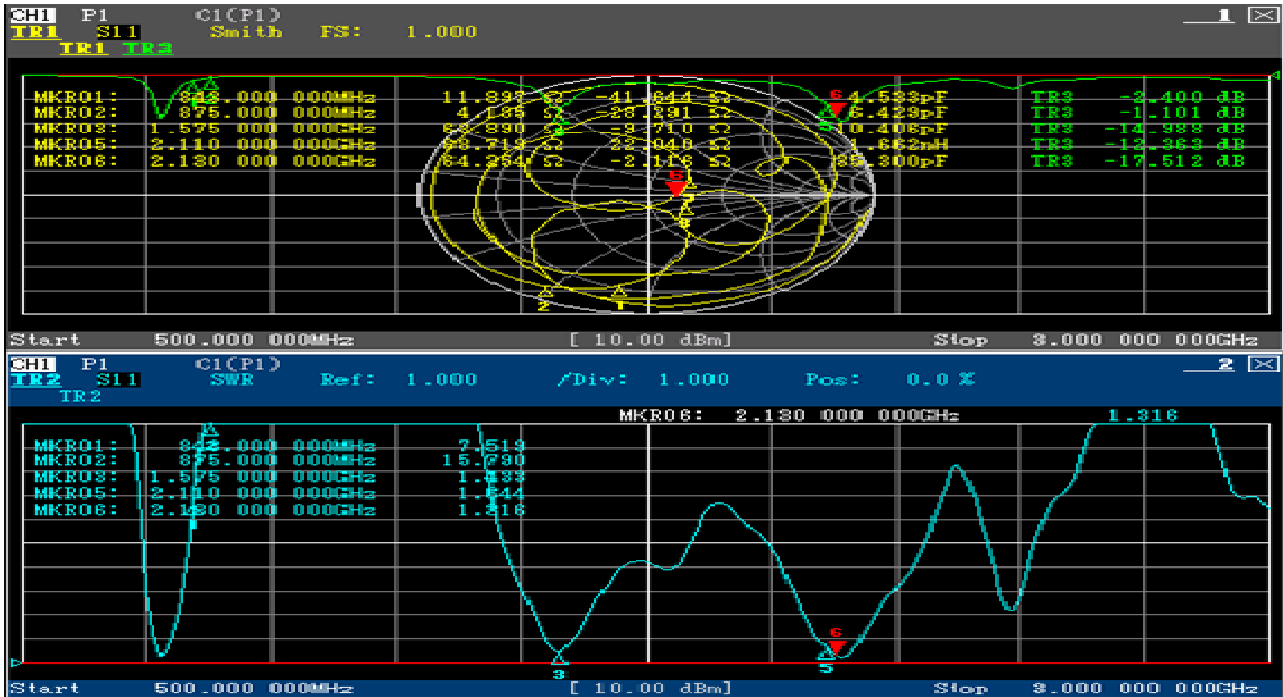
CH1 P1 C1(P1)
TR1 S11 Smith FS: 1.000
TR1 TR3

1

| MKR01: | 8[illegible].000 000MHz | 11.89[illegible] Ω | -41.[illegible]44 Ω | 4.533pF | TR3 | -2.400 dB |
|---|---|---|---|---|---|---|
| MKR02: | 875.000 000MHz | 4.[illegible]85 Ω | -28.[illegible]91 Ω | 6.429pF | TR3 | -1.101 dB |
| MKR03: | 1.575 000 000GHz | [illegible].890 Ω | -9.710 Ω | 10.408pF | TR3 | -14.988 dB |
| MKR05: | 2.110 000 000GHz | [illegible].719 Ω | 22.040 Ω | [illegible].662nH | TR3 | -12.363 dB |
| MKR06: | 2.130 000 000GHz | 64.254 Ω | -2.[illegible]16 Ω | 35.300pF | TR3 | -17.512 dB |

6
2
1

Start 500.000 000MHz [ 10.00 dBm] Stop 3.000 000 000GHz

CH1 P1 C1(P1)
TR2 S11 SWR Ref: 1.000 /Div: 1.000 Pos: 0.0 %
TR2

2

MKR06: 2.130 000 000GHz 1.316

| MKR01: | 8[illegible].000 000MHz | 7.519 |
|---|---|---|
| MKR02: | 875.000 000MHz | 15.790 |
| MKR03: | 1.575 000 000GHz | 1.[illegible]33 |
| MKR05: | 2.110 000 000GHz | 1.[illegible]44 |
| MKR06: | 2.1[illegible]0 000 000GHz | 1.316 |

6
3
5

Start 500.000 000MHz [ 10.00 dBm] Stop 3.000 000 000GHz